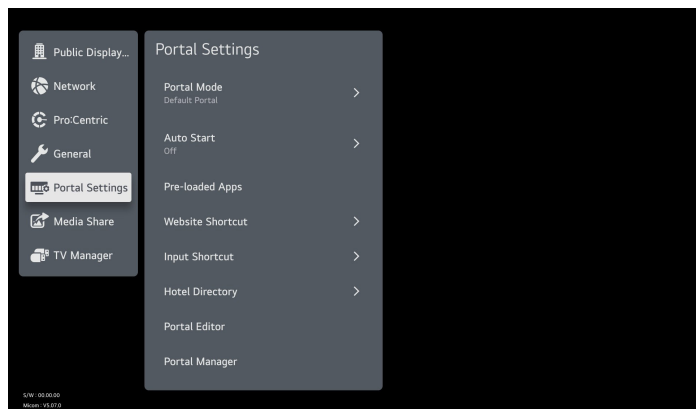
Public Display...
Network
Pro:Centric
General
Portal Settings
Media Share
TV Manager

Portal Settings

Portal Mode
Default Portal

Auto Start
Off

Pre-loaded Apps

Website Shortcut

Input Shortcut

Hotel Directory

Portal Editor

Portal Manager

S/W : 00.00.00
Micom : V5.07.0